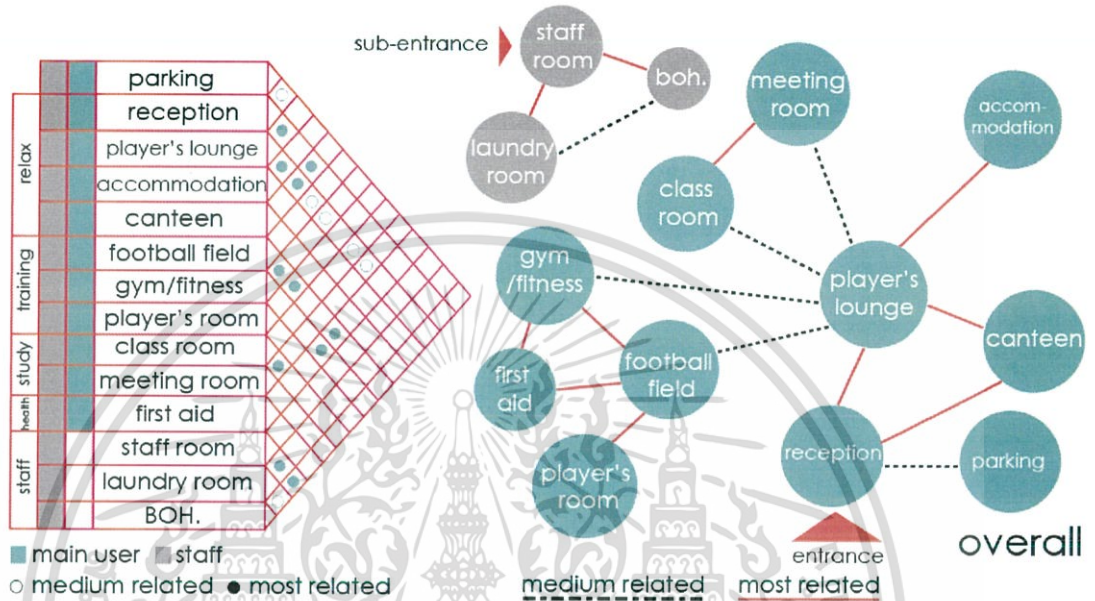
| | | |
|---|---|---|
| | | parking |
| | | reception |
| relax | | player's lounge |
| | | accommodation |
| | | canteen |
| training | | football field |
| | | gym/fitness |
| | | player's room |
| study | | class room |
| | | meeting room |
| health | | first aid |
| staff | | staff room |
| | | laundry room |
| | | BOH. |

■ main user ■ staff
○ medium related ● most related

sub-entrance
staff room
boh.
laundry room
meeting room
accom-modation
class room
gym /fitness
player's lounge
canteen
first aid
football field
reception
parking
player's room
entrance
medium related
most related
overall